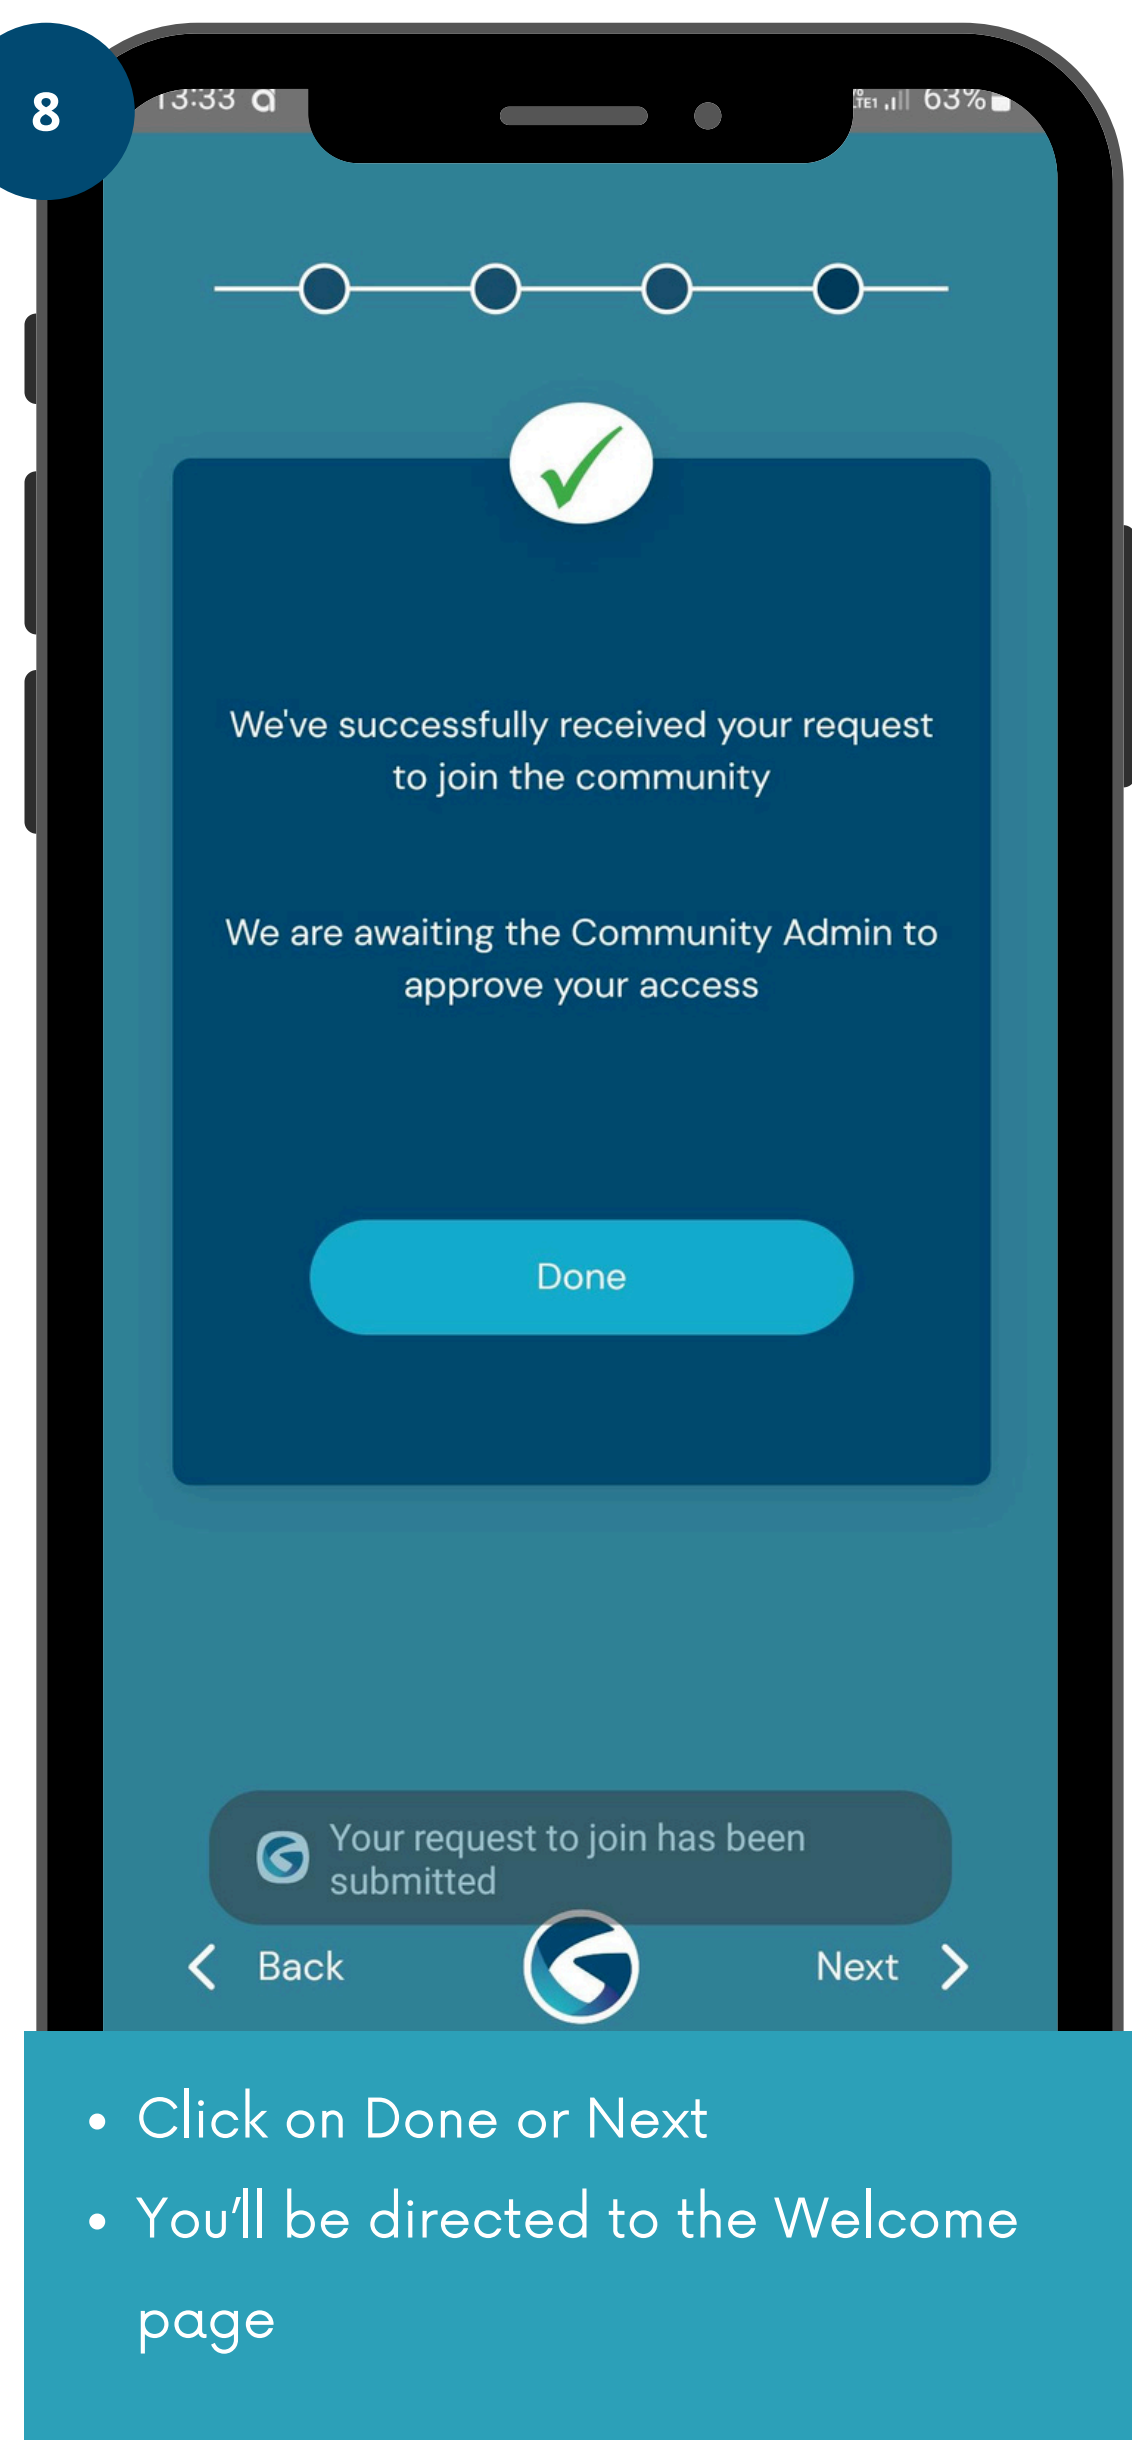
8

13:33

63%

We've successfully received your request to join the community

We are awaiting the Community Admin to approve your access

Done

Your request to join has been submitted

Back

Next

- Click on Done or Next
- You'll be directed to the Welcome page